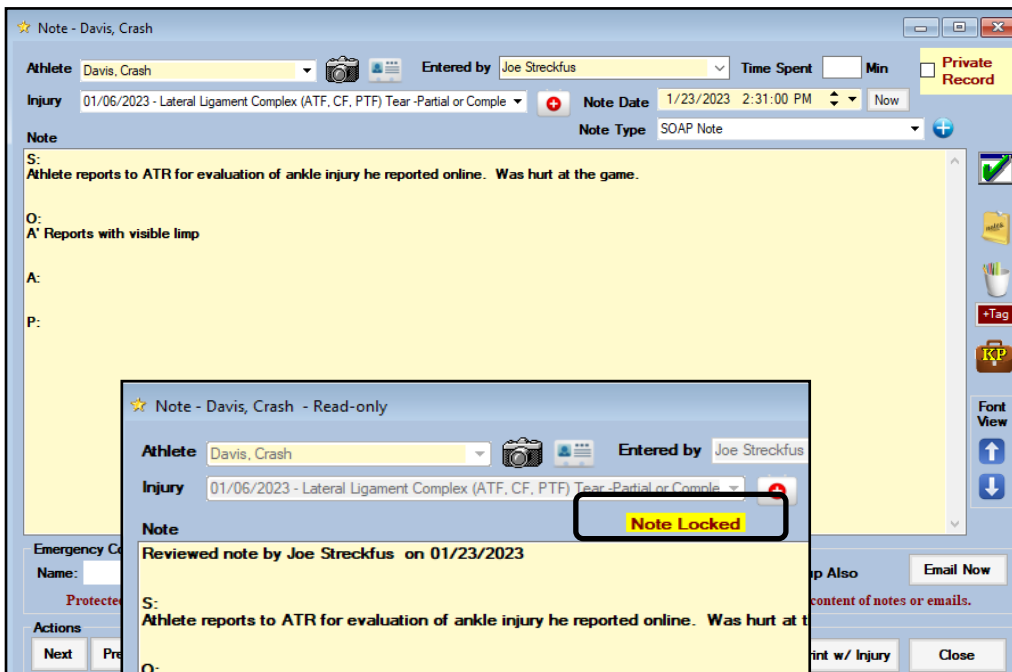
Note - Davis, Crash

Athlete Davis, Crash
Entered by Joe Streckfus
Time Spent Min
Private Record
Injury 01/06/2023 - Lateral Ligament Complex (ATF, CF, PTF) Tear -Partial or Comple
Note Date 1/23/2023 2:31:00 PM
Now
Note
Note Type SOAP Note

S:
Athlete reports to ATR for evaluation of ankle injury he reported online. Was hurt at the game.

O:
A' Reports with visible limp

A:

P:

+Tag
KP
Font View

Emergency Co
Name:
Protecte
Actions
Next
Pre
p Also
Email Now
content of notes or emails.
rint w/ Injury
Close

Note - Davis, Crash - Read-only

Athlete Davis, Crash
Entered by Joe Streckfus
Injury 01/06/2023 - Lateral Ligament Complex (ATF, CF, PTF) Tear -Partial or Comple
Note
Note Locked
Reviewed note by Joe Streckfus on 01/23/2023

S:
Athlete reports to ATR for evaluation of ankle injury he reported online. Was hurt at t

O: